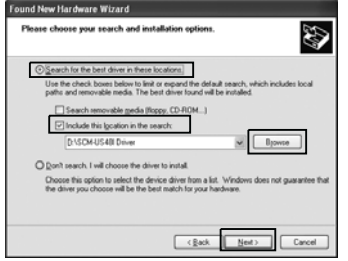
Found New Hardware Wizard

Please choose your search and installation options.

Search for the best driver in these locations.

Use the check boxes below to limit or expand the default search, which includes local paths and removable media. The best driver found will be installed.

Search removable media (floppy, CD-ROM...)

Include this location in the search:

D:\SCM-US48 Driver

Browse

Don't search. I will choose the driver to install.

Choose this option to select the device driver from a list. Windows does not guarantee that the driver you choose will be the best match for your hardware.

< Back Next > Cancel